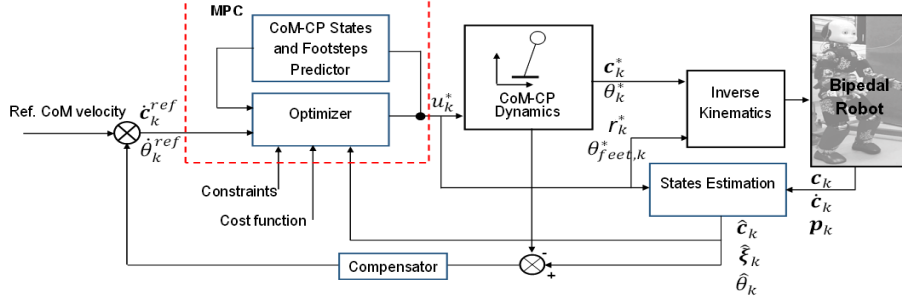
MPC

CoM-CP States and Footsteps Predictor

Optimizer

Ref. CoM velocity

$\dot{\boldsymbol{c}}_k^{ref}$
$\dot{\theta}_k^{ref}$

Constraints

Cost function

$u_k^*$

CoM-CP Dynamics

$\boldsymbol{c}_k^*$
$\theta_k^*$

$r_k^*$
$\theta_{feet,k}^*$

Inverse Kinematics

Bipedal Robot

States Estimation

$\boldsymbol{c}_k$
$\dot{\boldsymbol{c}}_k$
$\boldsymbol{p}_k$

$\hat{\boldsymbol{c}}_k$
$\hat{\boldsymbol{\xi}}_k$
$\hat{\theta}_k$

Compensator

-
+